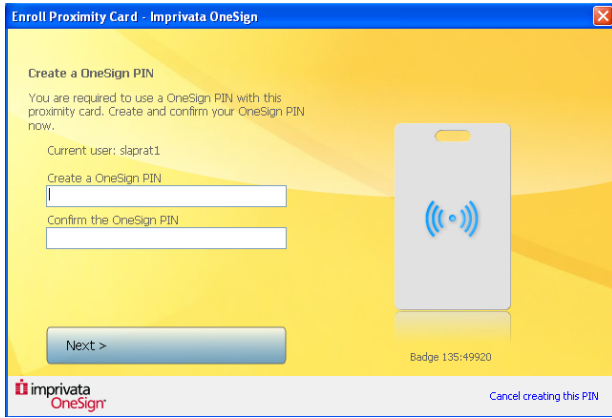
Enroll Proximity Card - Imprivata OneSign

Create a OneSign PIN

You are required to use a OneSign PIN with this proximity card. Create and confirm your OneSign PIN now.

Current user: slaprat1

Create a OneSign PIN

Confirm the OneSign PIN

Next >

Badge 135:49920

imprivata OneSign

Cancel creating this PIN